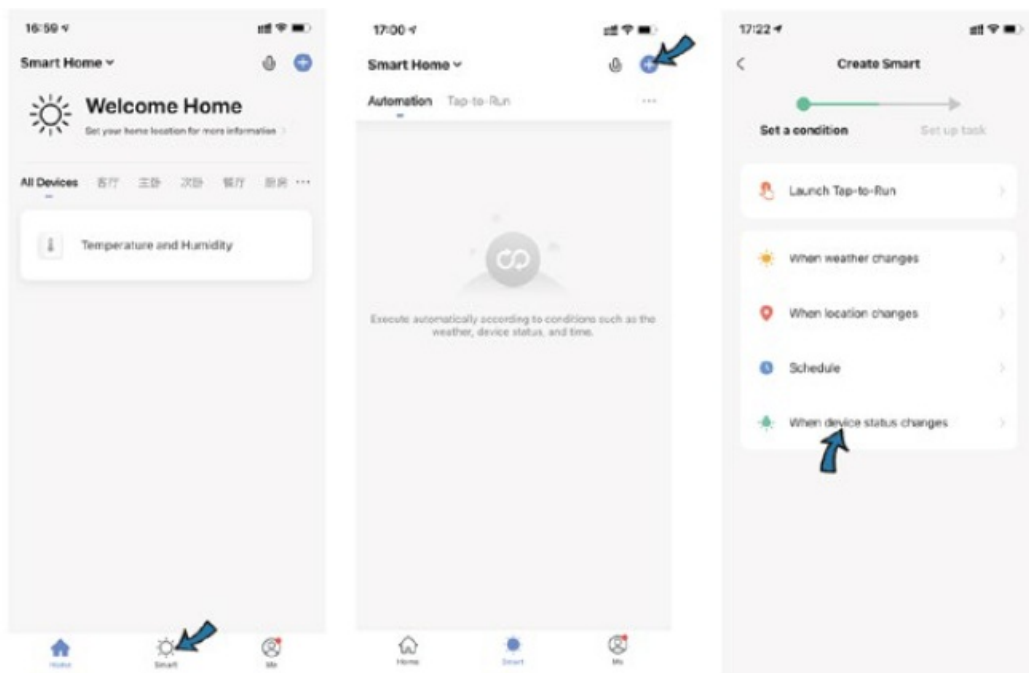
16:59

Smart Home

Welcome Home

Set your home location for more information

All Devices 客厅 主卧 次卧 餐厅 厨房 ···

Temperature and Humidity

Home Smart Me

17:00

Smart Home

Automation Tap-to-Run ···

Execute automatically according to conditions such as the weather, device status, and time.

Home Smart Me

17:22

Create Smart

Set a condition Set up task

Launch Tap-to-Run

When weather changes

When location changes

Schedule

When device status changes